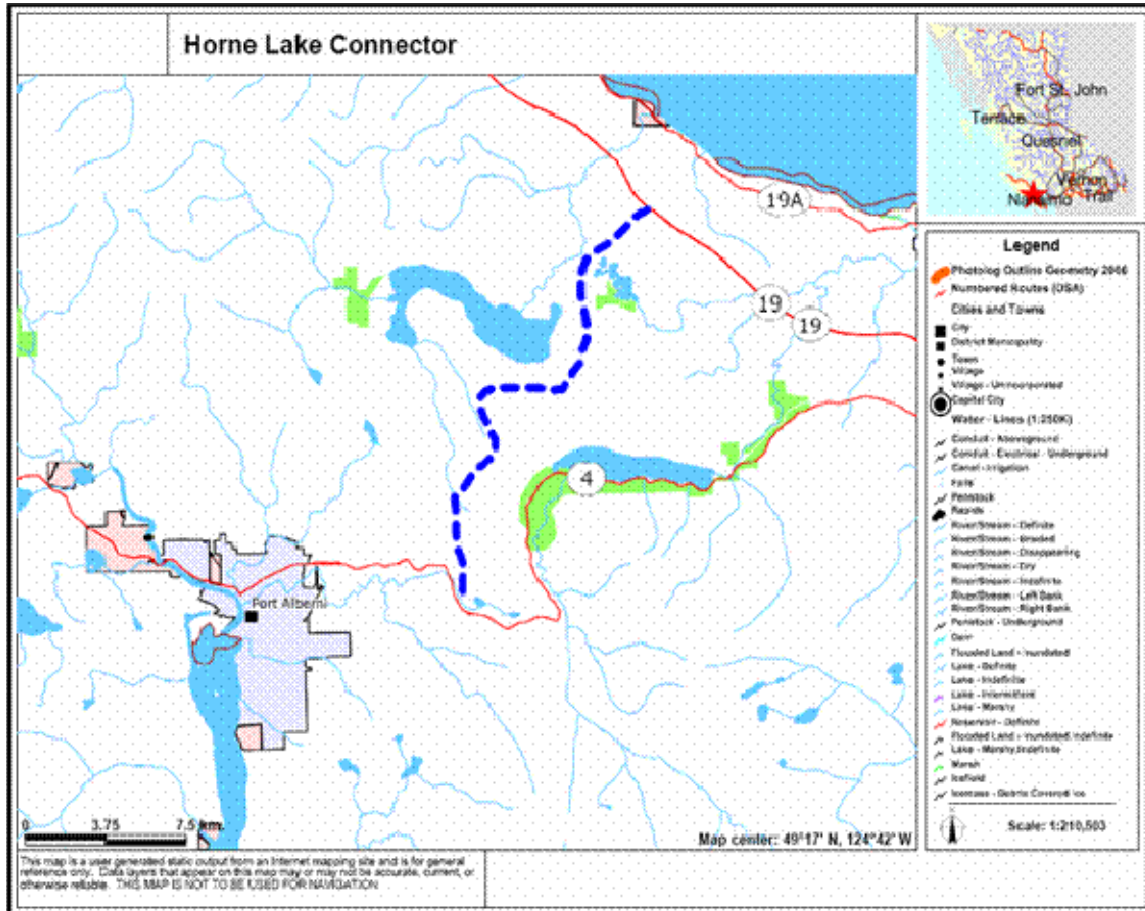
Horne Lake Connector

Fort St. John
Terrace
Quesnel
Vernon
Nanaimo
Trail

19A
19
19
4
Fort Alberni

Legend
Photolog Outline Geometry 2006
Numbered Routes (DSA)
Cities and Towns
City
District Municipality
Town
Village
Village - Unincorporated
Capital City
Water - Lines (1:250K)
Conduit - Aboveground
Conduit - Electrical - Underground
Canal - Irrigation
Falls
Penstock
Rapids
River/Stream - Definite
River/Stream - Braided
River/Stream - Disappearing
River/Stream - Dry
River/Stream - Indefinite
River/Stream - Left Bank
River/Stream - Right Bank
Penstock - Underground
Dam
Flooded Land - Inundated
Lake - Definite
Lake - Indefinite
Lake - Intermittent
Lake - Marshy
Reservoir - Definite
Flooded Land - Inundated Indefinite
Lake - Marshy Indefinite
Marsh
Icefield
Icemass - Debris Covered Ice

0 3.75 7.5 km
Map center: 49°17' N, 124°42' W
Scale: 1:210,503

This map is a user generated static output from an Internet mapping site and is for general reference only. Data layers that appear on this map may or may not be accurate, current, or otherwise reliable. THIS MAP IS NOT TO BE USED FOR NAVIGATION